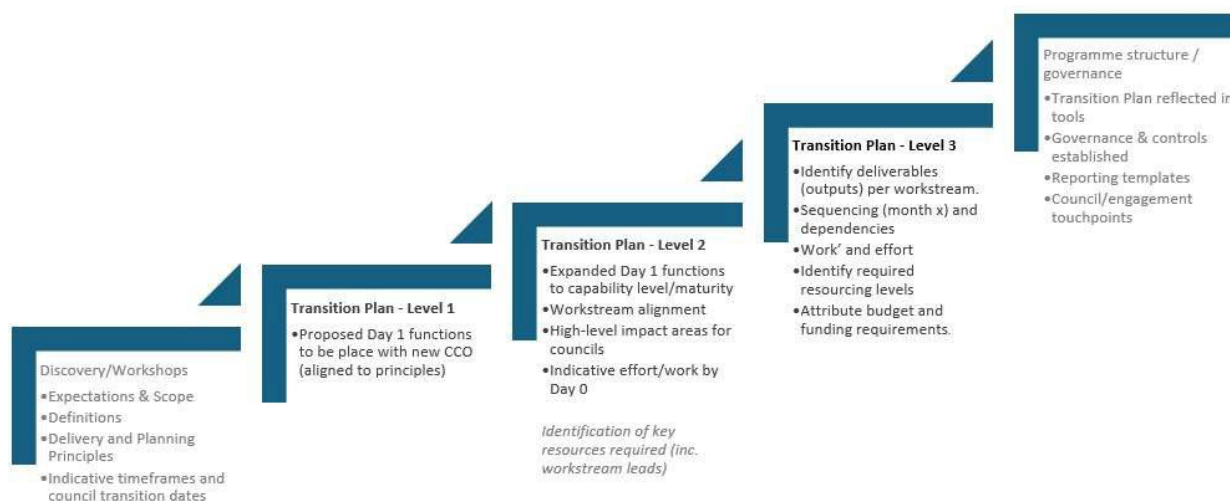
Discovery/Workshops
•Expectations & Scope
•Definitions
•Delivery and Planning Principles
•Indicative timeframes and council transition dates

Transition Plan - Level 1
•Proposed Day 1 functions to be place with new CCO (aligned to principles)

Transition Plan - Level 2
•Expanded Day 1 functions to capability level/maturity
•Workstream alignment
•High-level impact areas for councils
•Indicative effort/work by Day 0

Identification of key resources required (inc. workstream leads)

Transition Plan - Level 3
•Identify deliverables (outputs) per workstream.
•Sequencing (month x) and dependencies
•Work' and effort
•Identify required resourcing levels
•Attribute budget and funding requirements.

Programme structure / governance
•Transition Plan reflected in tools
•Governance & controls established
•Reporting templates
•Council/engagement touchpoints